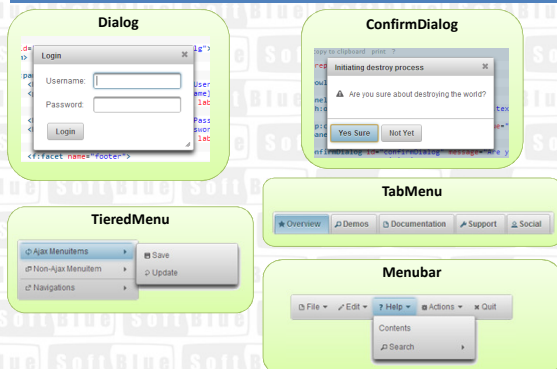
Dialog

Login

Username:

Password:

Login

<f:facet name="footer">

ConfirmDialog

Initiating destroy process

Are you sure about destroying the world?

Yes Sure

Not Yet

TabMenu

Overview

Demos

Documentation

Support

Social

TieredMenu

Ajax MenuItems

Non-Ajax MenuItem

Navigations

Save

Update

Menubar

File

Edit

Help

Actions

Quit

Contents

Search